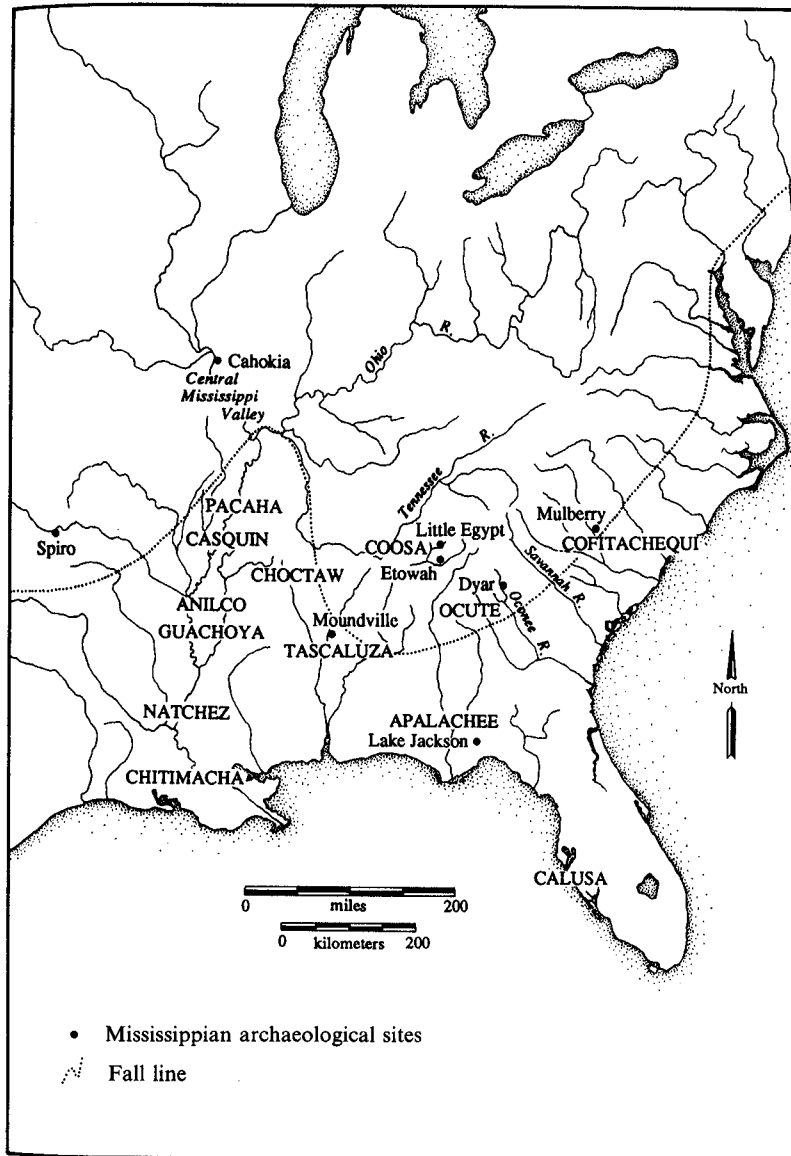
Cahokia
Central Mississippi Valley
Ohio
R.
Tennessee
R.
PACAHA
CASQUIN
Spiro
ANILCO
GUACHOYA
CHOCTAW
COOSA
Little Egypt
Etowah
Mulberry
COFITACHEQUI
Savannah R.
Dyar
OCUTE
Oconee
R.
Moundville
TASCALUZA
NATCHEZ
APALACHEE
Lake Jackson
North
CHITIMACHA
CALUSA
0 miles 200
0 kilometers 200

Mississippian archaeological sites
Fall line